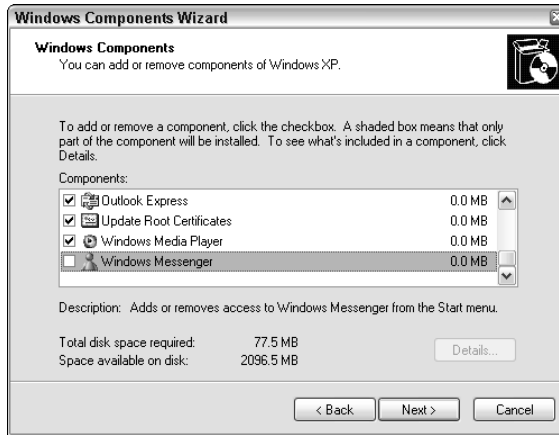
Windows Components Wizard

Windows Components
You can add or remove components of Windows XP.

To add or remove a component, click the checkbox. A shaded box means that only part of the component will be installed. To see what's included in a component, click Details.

Components:

| | |
|---|---|
| Outlook Express | 0.0 MB |
| Update Root Certificates | 0.0 MB |
| Windows Media Player | 0.0 MB |
| Windows Messenger | 0.0 MB |

Description: Adds or removes access to Windows Messenger from the Start menu.

Total disk space required: 77.5 MB
Space available on disk: 2096.5 MB

Details...

< Back
Next >
Cancel